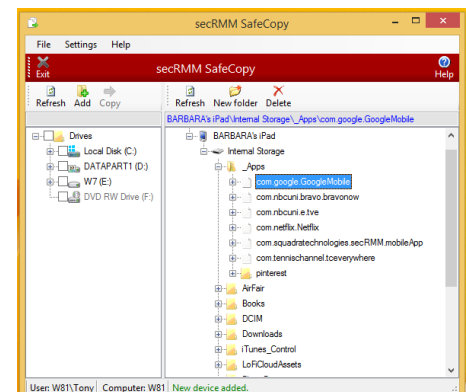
secRMM SafeCopy

File Settings Help

Exit

secRMM SafeCopy

Help

Refresh Add Copy

Refresh New folder Delete

BARBARA's iPad\Internal Storage\_Apps\com.google.GoogleMobile

Drives
Local Disk (C:)
DATAPART1 (D:)
W7 (E:)
DVD RW Drive (F:)

BARBARA's iPad
Internal Storage
_Apps
com.google.GoogleMobile
com.nbcuni.bravo.bravonow
com.nbcuni.e.tve
com.netflix.Netflix
com.squadratechnologies.secRMM.mobileApp
com.tennischannel.tceverywhere
pinterest
AirFair
Books
DCIM
Downloads
iTunes_Control
LoFiCloudAssets

User: W81\Tony Computer: W81 New device added.